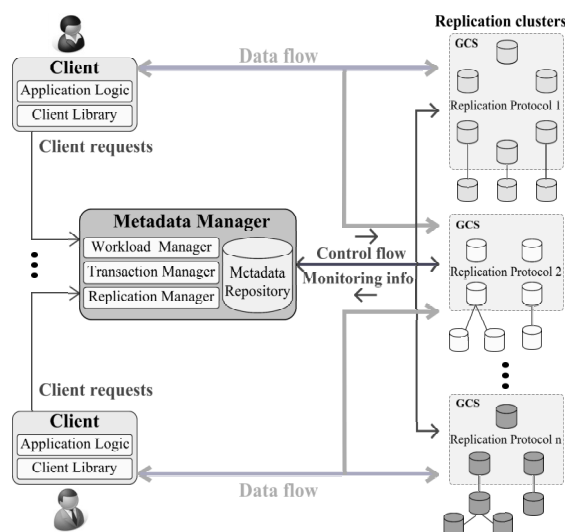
Replication clusters

Data flow

Client
Application Logic
Client Library

Client requests

GCS
Replication Protocol 1

Metadata Manager
Workload Manager
Transaction Manager
Replication Manager
Metadata Repository

Control flow
Monitoring info

GCS
Replication Protocol 2

Client requests

Client
Application Logic
Client Library

GCS
Replication Protocol n

Data flow